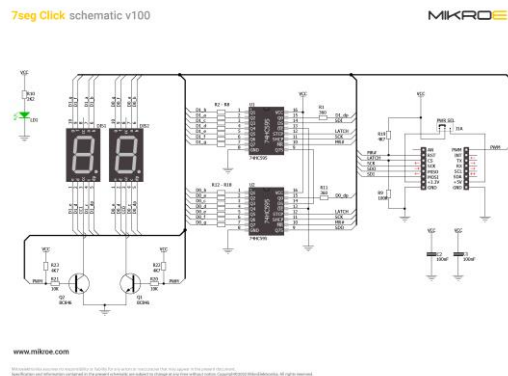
7seg Click schematic v100

MIKROE

VCC
R10
2K2
LD1

DIS1
DIS2

R2 - R9
R12 - R20

U2
74HC595

U3
74HC595

R1
Q1_dp
SDI

LATCH
SCK
MR#

R11
Q0_dp

LATCH
SCK
MR#
SDO

VCC
R19
4K7

PWM SEL
J1

PWM
LATCH
SCK
SDO
SDI

AN
RST
CS
SCK
MISO
MOSI
+3.3V
GND

PWM
INT
TX
RX
SCL
SDA
+5V
GND

C1
100nF

C2
100nF

VCC
R23
4K7
R21
10K
PWM
Q2
BC846

R22
4K7
R24
10K
PWM
Q1
BC846

www.mikroe.com

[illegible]